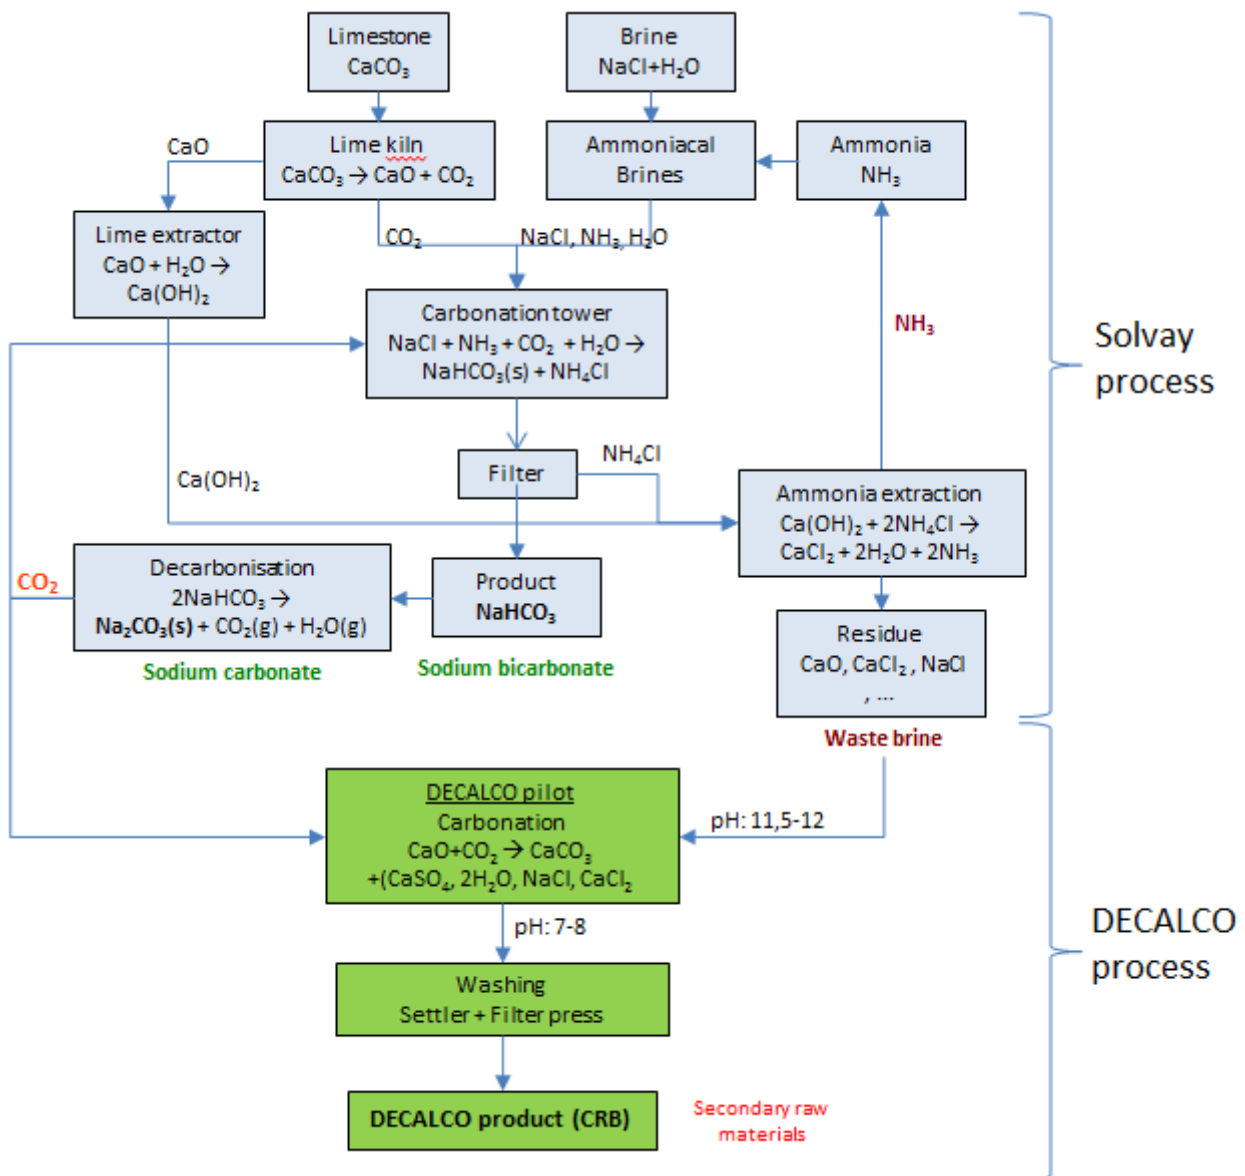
Limestone
$CaCO_3$

Brine
NaCl+$H_2O$

CaO

Lime kiln
$CaCO_3 \rightarrow CaO + CO_2$

Ammoniacal
Brines

Ammonia
$NH_3$

Lime extractor
$CaO + H_2O \rightarrow$
$Ca(OH)_2$

$CO_2$

NaCl, $NH_3$, $H_2O$

Carbonation tower
$NaCl + NH_3 + CO_2 + H_2O \rightarrow$
$NaHCO_3(s) + NH_4Cl$

$NH_3$

Solvay
process

Filter

$NH_4Cl$

$Ca(OH)_2$

Ammonia extraction
$Ca(OH)_2 + 2NH_4Cl \rightarrow$
$CaCl_2 + 2H_2O + 2NH_3$

$CO_2$

Decarbonisation
$2NaHCO_3 \rightarrow$
$Na_2CO_3(s) + CO_2(g) + H_2O(g)$

Sodium carbonate

Product
$NaHCO_3$

Sodium bicarbonate

Residue
CaO, $CaCl_2$, NaCl
, ...

Waste brine

DECALCO pilot
Carbonation
$CaO+CO_2 \rightarrow CaCO_3$
+($CaSO_4$, $2H_2O$, NaCl, $CaCl_2$

pH: 11,5-12

pH: 7-8

DECALCO
process

Washing
Settler + Filter press

DECALCO product (CRB)

Secondary raw
materials